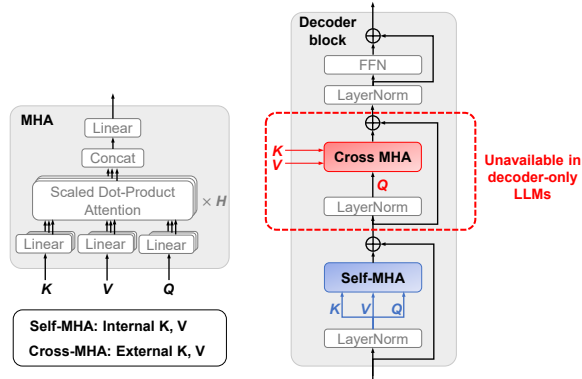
MHA

Linear

Concat

Scaled Dot-Product Attention

$\times H$

Linear

Linear

Linear

K

V

Q

Self-MHA: Internal K, V

Cross-MHA: External K, V

Decoder block

FFN

LayerNorm

K

V

Cross MHA

Q

LayerNorm

Unavailable in decoder-only LLMs

Self-MHA

K

V

Q

LayerNorm